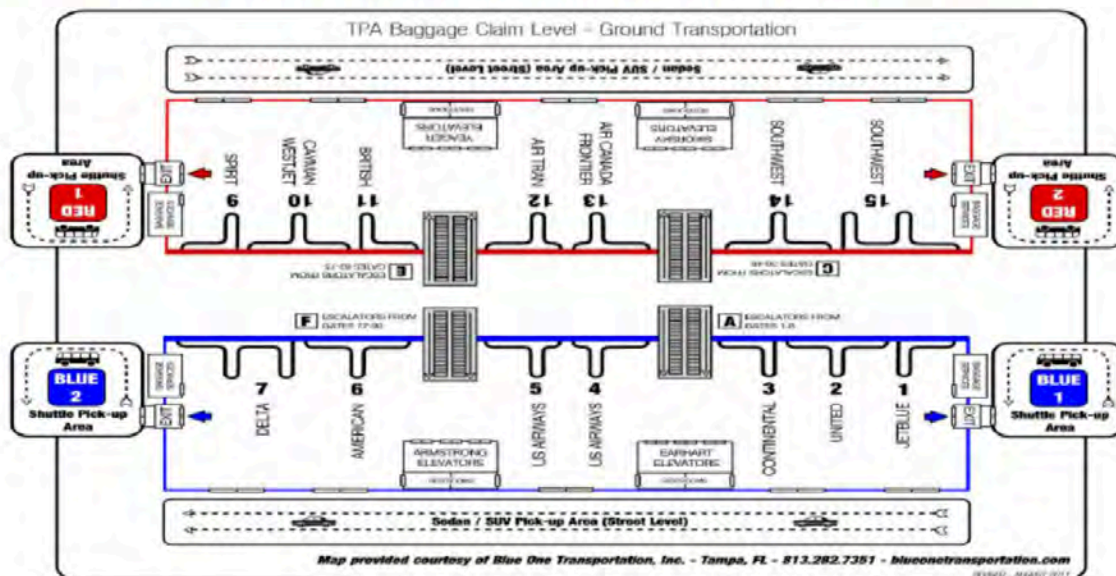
TPA Baggage Claim Level - Ground Transportation

Sedan / SUV Pick-up Area (Street Level)

VEAGER ELEVATORS

SHOWERY ELEVATORS

Shuttle Pick-up Area

RED 1

EXIT

SPIRIT

9

CAYMAN WESTJET

10

BRITISH

11

AIR TRAN

12

AIR CANADA FRONTIER

13

SOUTHWEST

14

SOUTHWEST

15

EXIT

RED 2

Shuttle Pick-up Area

E ESCALATORS FROM GATES 60-75

C ESCALATORS FROM GATES 30-48

F ESCALATORS FROM GATES 70-90

A ESCALATORS FROM GATES 1-8

BLUE 2

Shuttle Pick-up Area

EXIT

7

DELTA

6

AMERICAN

5

US AIRWAYS

4

US AIRWAYS

3

CONTINENTAL

2

UNITED

1

JETBLUE

EXIT

BLUE 1

Shuttle Pick-up Area

ARMSTRONG ELEVATORS

EARHART ELEVATORS

Sedan / SUV Pick-up Area (Street Level)

Map provided courtesy of Blue One Transportation, Inc. - Tampa, FL - 813.282.7351 - blueonetransportation.com